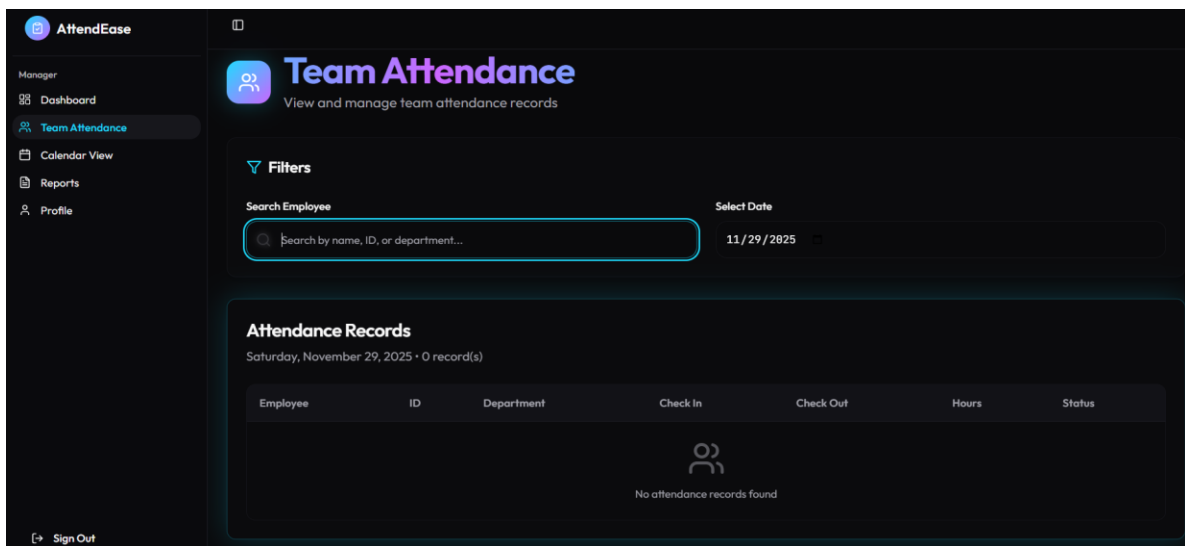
AttendEase

Manager
Dashboard
Team Attendance
Calendar View
Reports
Profile

Sign Out

Team Attendance
View and manage team attendance records

Filters

Search Employee
Search by name, ID, or department...

Select Date
11/29/2025

Attendance Records
Saturday, November 29, 2025 • 0 record(s)

| Employee | ID | Department | Check In | Check Out | Hours | Status |
|---|---|---|---|---|---|---|

No attendance records found